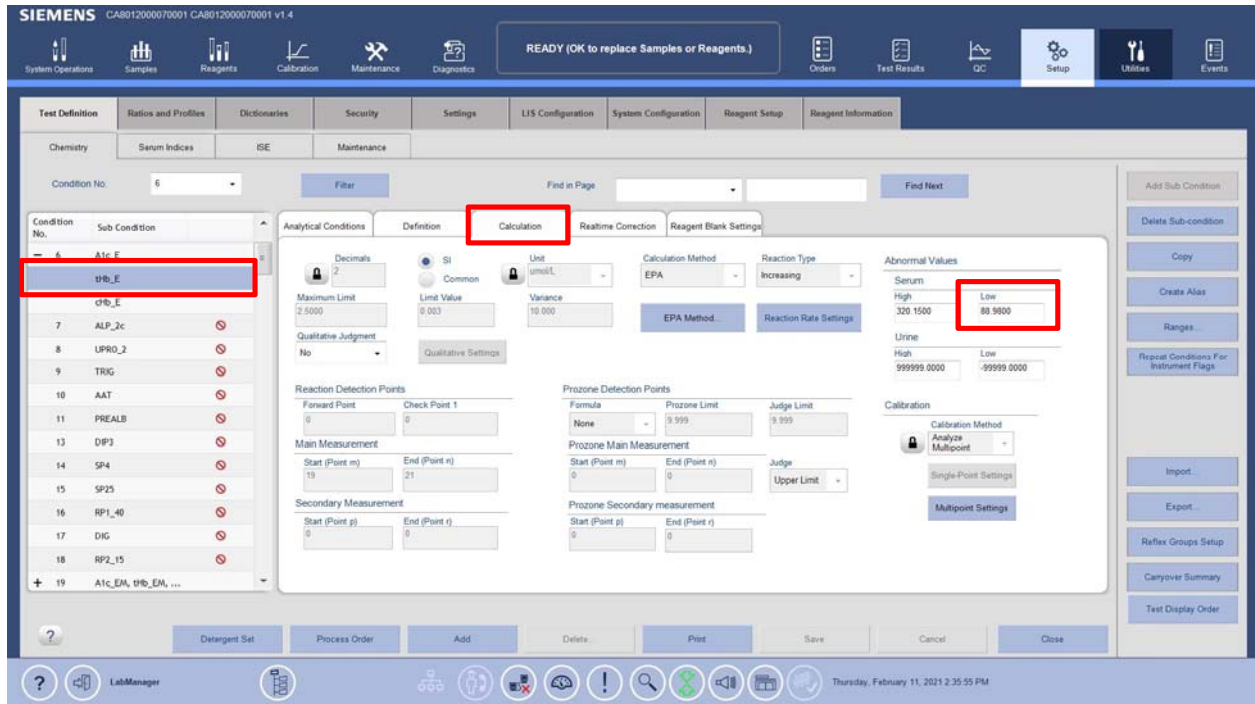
SIEMENS CA8012000070001 CA8012000070001 v1.4

System Operations Samples Reagents Calibration Maintenance Diagnostics READY (OK to replace Samples or Reagents.) Orders Test Results QC Setup Utilities Events

Test Definition | Ratios and Profiles | Dictionaries | Security | Settings | LIS Configuration | System Configuration | Reagent Setup | Reagent Information

Chemistry | Serum Indices | ISE | Maintenance

Condition No. 6 Filter Find in Page Find Next

| Condition No. | Sub Condition | |
|---|---|---|
| − 6 | A1c_E | |
| | tHb_E | |
| | cHb_E | |
| 7 | ALP_2c | |
| 8 | UPRO_2 | |
| 9 | TRIG | |
| 10 | AAT | |
| 11 | PREALB | |
| 13 | DIP3 | |
| 14 | SP4 | |
| 15 | SP25 | |
| 16 | RP1_40 | |
| 17 | DIG | |
| 18 | RP2_15 | |
| + 19 | A1c_EM, tHb_EM, ... | |

Analytical Conditions | Definition | Calculation | Realtime Correction | Reagent Blank Settings

Decimals 2
SI
Common
Unit umol/L
Calculation Method EPA
Reaction Type Increasing
Maximum Limit 2.5000
Limit Value 0.003
Variance 10.000
EPA Method...
Reaction Rate Settings
Qualitative Judgment No
Qualitative Settings

Abnormal Values
Serum
High 320.1500
Low 88.9800
Urine
High 999999.0000
Low -99999.0000

Reaction Detection Points
Forward Point 0
Check Point 1 0
Main Measurement
Start (Point m) 19
End (Point n) 21
Secondary Measurement
Start (Point p) 0
End (Point r) 0

Prozone Detection Points
Formula None
Prozone Limit 9.999
Judge Limit 9.999
Prozone Main Measurement
Start (Point m) 0
End (Point n) 0
Judge Upper Limit
Prozone Secondary measurement
Start (Point p) 0
End (Point r) 0

Calibration
Calibration Method Analyze Multipoint
Single-Point Settings
Multipoint Settings

Add Sub Condition
Delete Sub-condition
Copy
Create Alias
Ranges...
Repeat Conditions For Instrument Flags
Import...
Export...
Reflex Groups Setup
Carryover Summary
Test Display Order

Detergent Set | Process Order | Add | Delete | Print | Save | Cancel | Close

LabManager
Thursday, February 11, 2021 2:35:55 PM